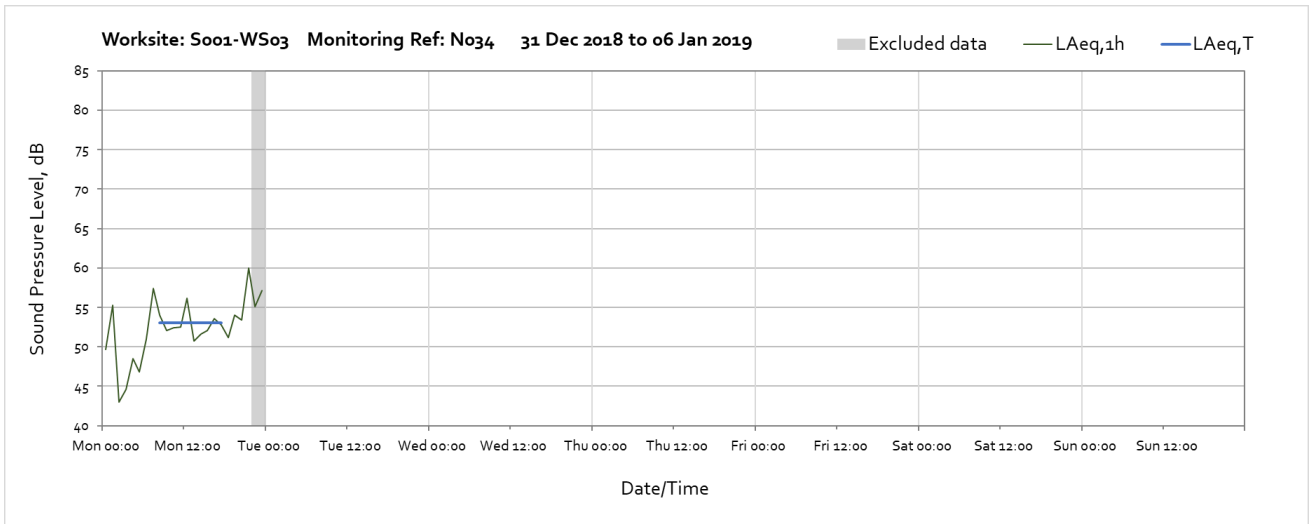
Worksite: S001-WS03 Monitoring Ref: N034 31 Dec 2018 to 06 Jan 2019

Excluded data
LAeq,1h
LAeq,T

Sound Pressure Level, dB

85
80
75
70
65
60
55
50
45
40

Mon 00:00
Mon 12:00
Tue 00:00
Tue 12:00
Wed 00:00
Wed 12:00
Thu 00:00
Thu 12:00
Fri 00:00
Fri 12:00
Sat 00:00
Sat 12:00
Sun 00:00
Sun 12:00

Date/Time